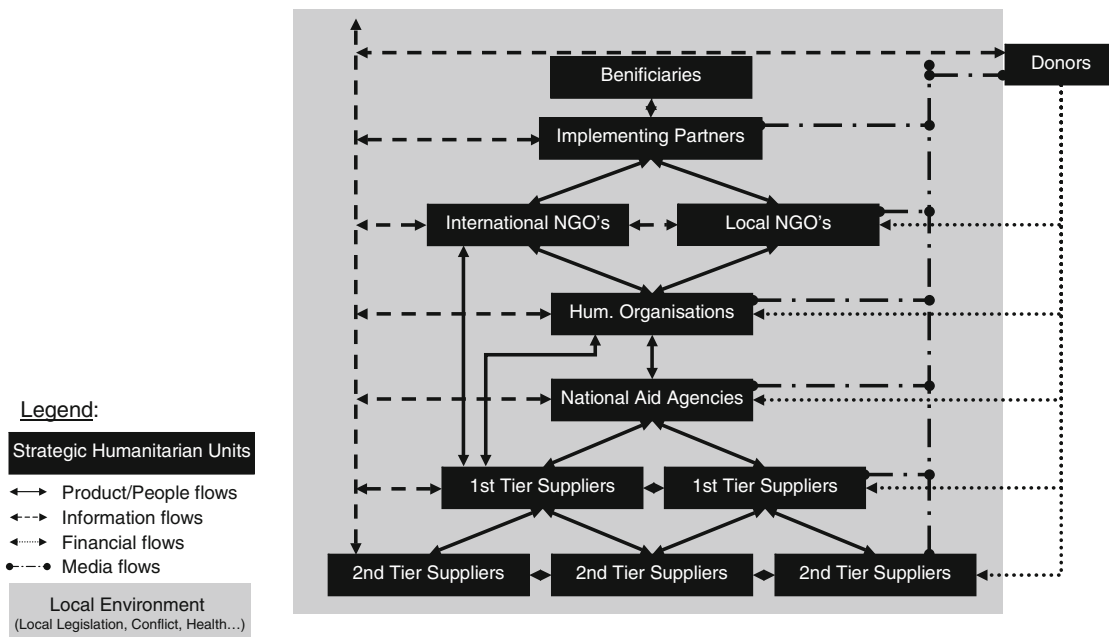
Donors

Benificiaries

Implementing Partners

International NGO's

Local NGO's

Hum. Organisations

National Aid Agencies

1st Tier Suppliers

1st Tier Suppliers

2nd Tier Suppliers

2nd Tier Suppliers

2nd Tier Suppliers

Legend:

Strategic Humanitarian Units

Product/People flows

Information flows

Financial flows

Media flows

Local Environment
(Local Legislation, Conflict, Health…)